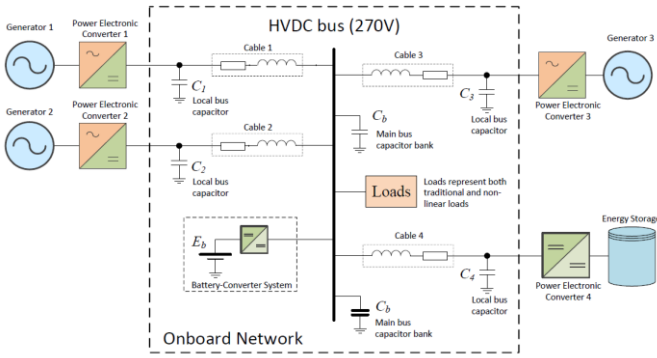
Generator 1

Power Electronic Converter 1

HVDC bus (270V)

Cable 1

$C_1$ Local bus capacitor

Cable 3

Generator 3

$C_3$ Local bus capacitor

Power Electronic Converter 3

Generator 2

Power Electronic Converter 2

Cable 2

$C_b$ Main bus capacitor bank

$C_2$ Local bus capacitor

Loads

Loads represent both traditional and non-linear loads

Energy Storage

$E_b$

Battery-Converter System

Cable 4

$C_4$ Local bus capacitor

Power Electronic Converter 4

$C_b$ Main bus capacitor bank

Onboard Network